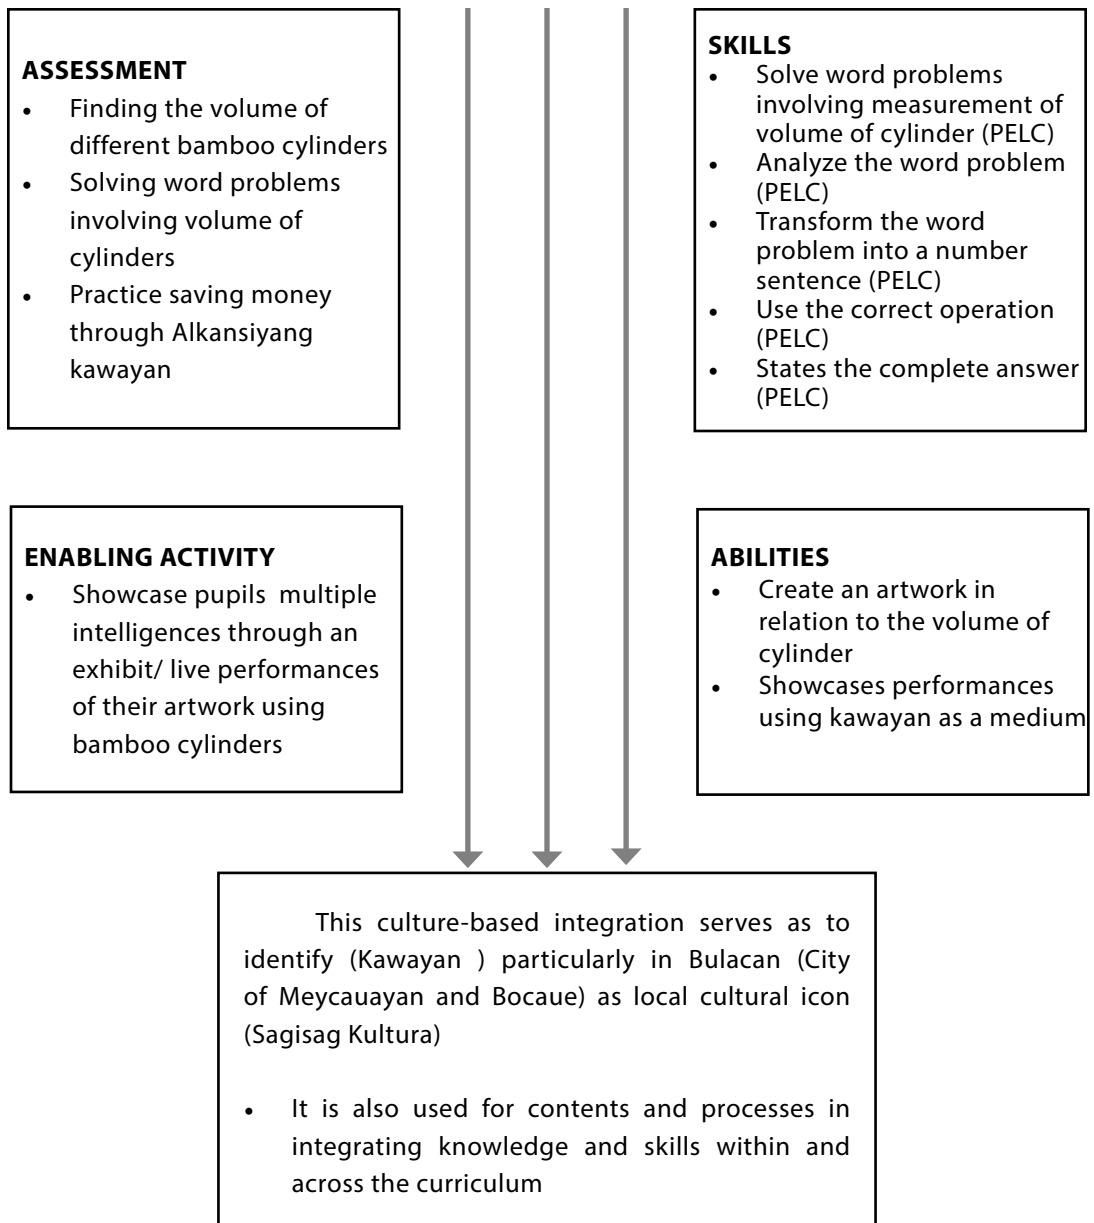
ASSESSMENT
- Finding the volume of different bamboo cylinders
- Solving word problems involving volume of cylinders
- Practice saving money through Alkansiyang kawayan

SKILLS
- Solve word problems involving measurement of volume of cylinder (PELC)
- Analyze the word problem (PELC)
- Transform the word problem into a number sentence (PELC)
- Use the correct operation (PELC)
- States the complete answer (PELC)

ENABLING ACTIVITY
- Showcase pupils multiple intelligences through an exhibit/ live performances of their artwork using bamboo cylinders

ABILITIES
- Create an artwork in relation to the volume of cylinder
- Showcases performances using kawayan as a medium

This culture-based integration serves as to identify (Kawayan ) particularly in Bulacan (City of Meycauayan and Bocaue) as local cultural icon (Sagisag Kultura)

- It is also used for contents and processes in integrating knowledge and skills within and across the curriculum